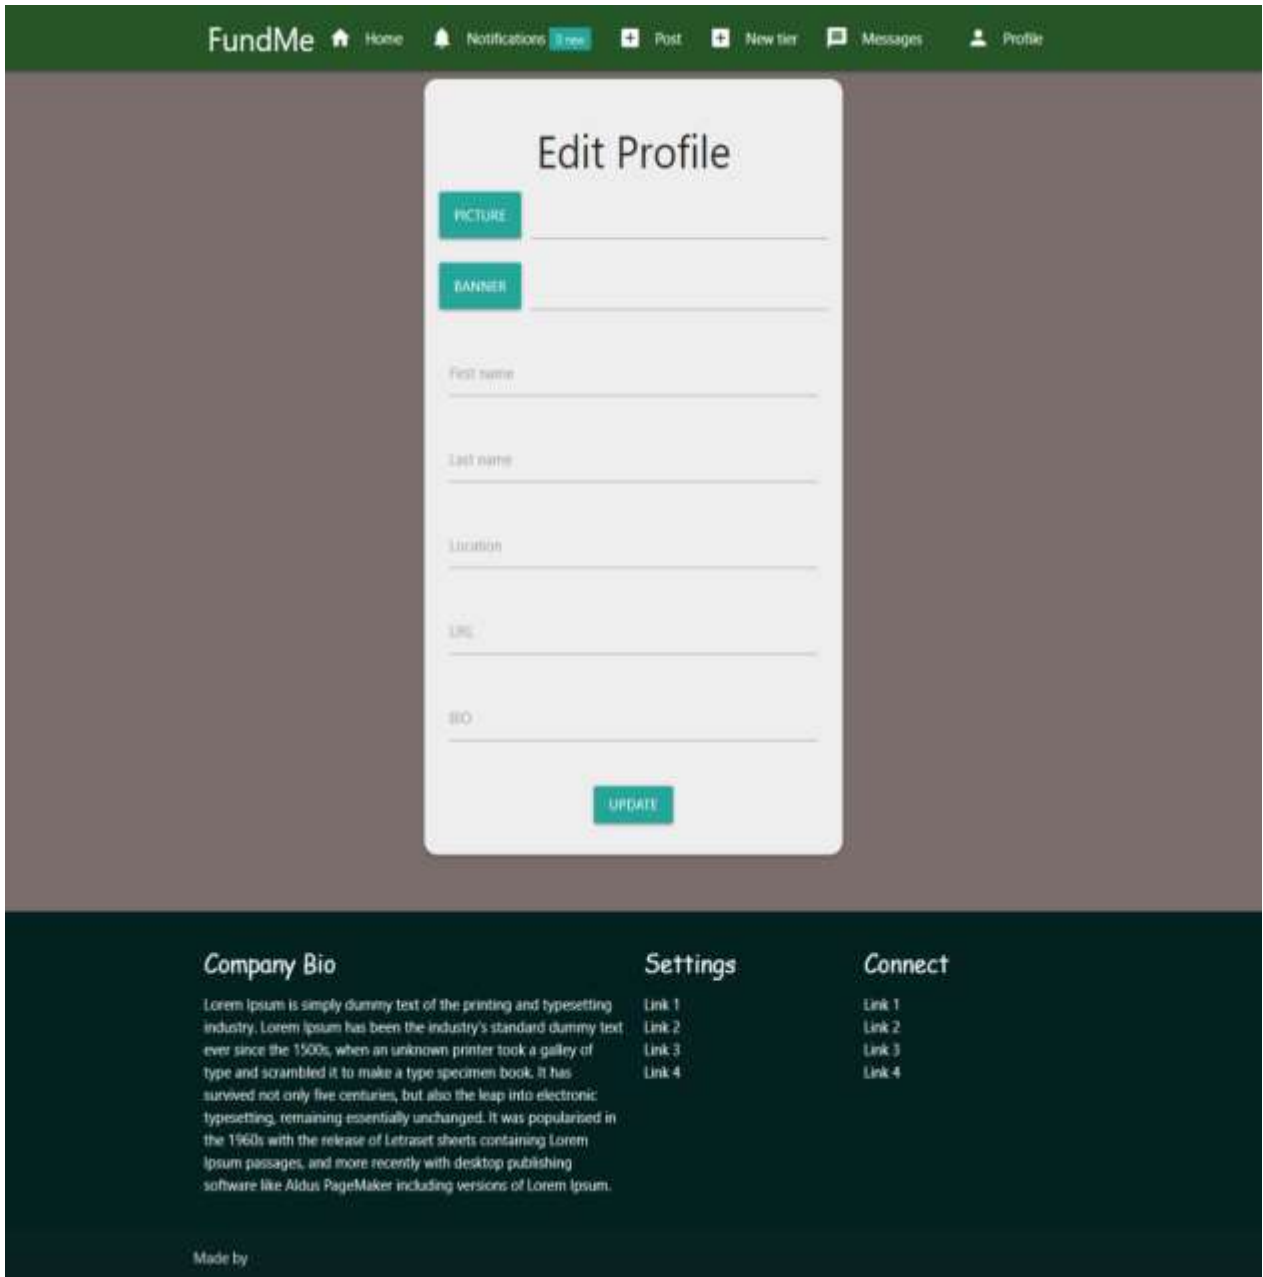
FundMe Home Notifications 1 new Post New tier Messages Profile

Edit Profile

PICTURE

BANNER

First name

Last name

Location

URL

BIO

UPDATE

Company Bio

Lorem Ipsum is simply dummy text of the printing and typesetting industry. Lorem Ipsum has been the industry's standard dummy text ever since the 1500s, when an unknown printer took a galley of type and scrambled it to make a type specimen book. It has survived not only five centuries, but also the leap into electronic typesetting, remaining essentially unchanged. It was popularised in the 1960s with the release of Letraset sheets containing Lorem Ipsum passages, and more recently with desktop publishing software like Aldus PageMaker including versions of Lorem Ipsum.

Settings

Link 1
Link 2
Link 3
Link 4

Connect

Link 1
Link 2
Link 3
Link 4

Made by